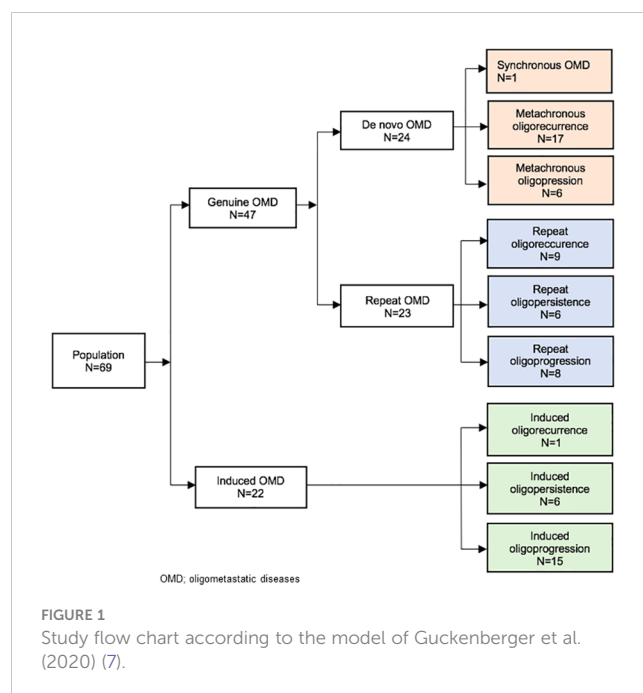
Population
N=69

Genuine OMD
N=47

Induced OMD
N=22

De novo OMD
N=24

Repeat OMD
N=23

Synchronous OMD
N=1

Metachronous oligorecurrence
N=17

Metachronous oligopression
N=6

Repeat oligorecurrence
N=9

Repeat oligopersistence
N=6

Repeat oligoprogression
N=8

Induced oligorecurrence
N=1

Induced oligopersistence
N=6

Induced oligoprogression
N=15

OMD; oligometastatic diseases

FIGURE 1
Study flow chart according to the model of Guckenberger et al. (2020) (7).